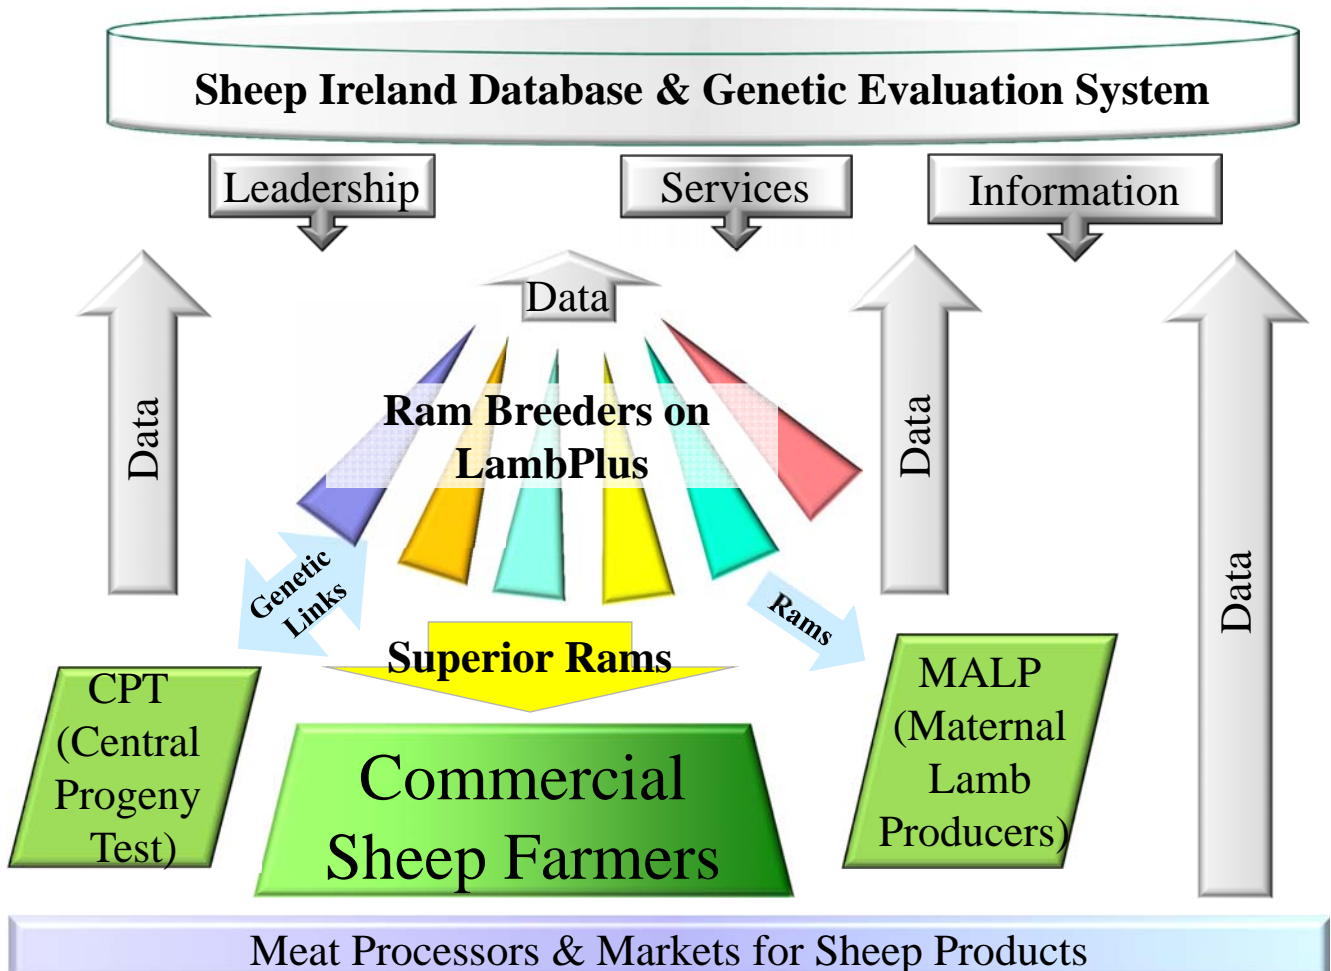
Sheep Ireland Database & Genetic Evaluation System

Leadership

Services

Information

Data

Data

Ram Breeders on LambPlus

Data

Data

Genetic Links

Rams

Superior Rams

CPT (Central Progeny Test)

Commercial Sheep Farmers

MALP (Maternal Lamb Producers)

Meat Processors & Markets for Sheep Products